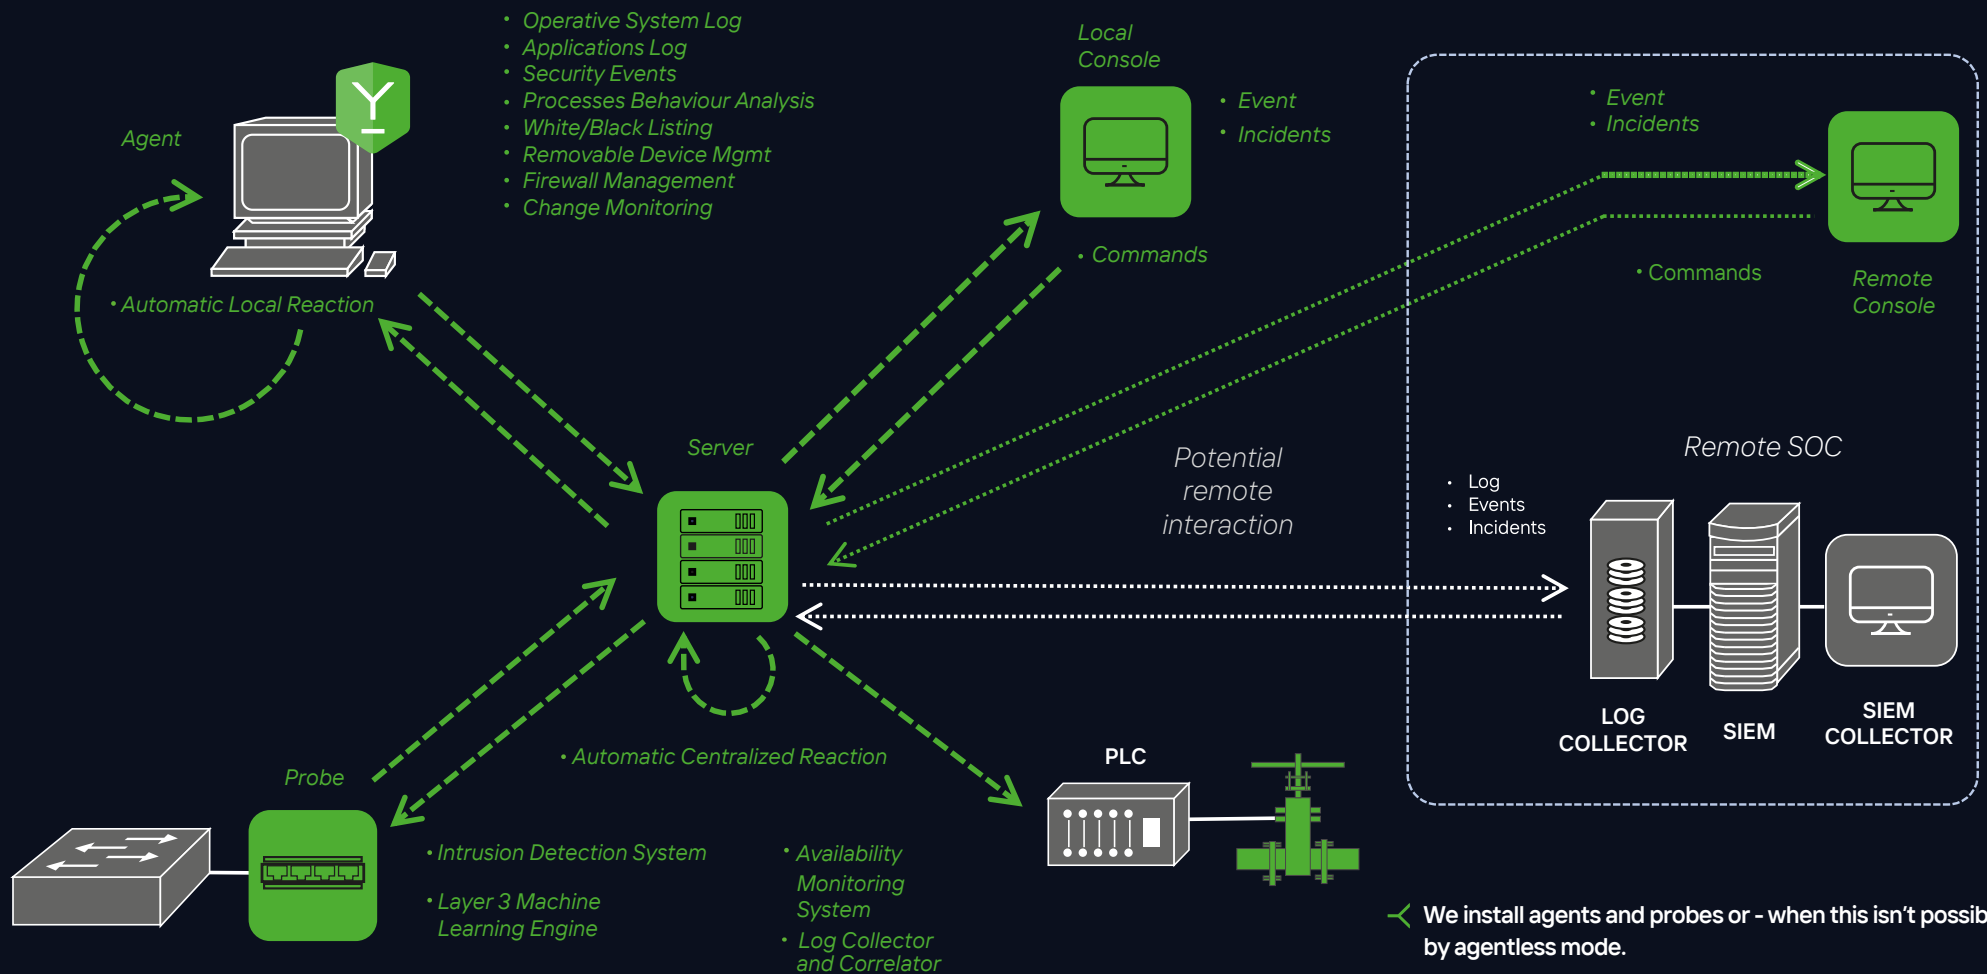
• Operative System Log
• Applications Log
• Security Events
• Processes Behaviour Analysis
• White/Black Listing
• Removable Device Mgmt
• Firewall Management
• Change Monitoring

Agent

• Automatic Local Reaction

Local Console

• Event
• Incidents

• Commands

• Event
• Incidents

• Commands

Remote Console

Server

Potential remote interaction

Remote SOC

• Log
• Events
• Incidents

LOG COLLECTOR

SIEM

SIEM COLLECTOR

• Automatic Centralized Reaction

Probe

PLC

• Intrusion Detection System

• Layer 3 Machine Learning Engine

• Availability Monitoring System

• Log Collector and Correlator

We install agents and probes or - when this isn't possib by agentless mode.